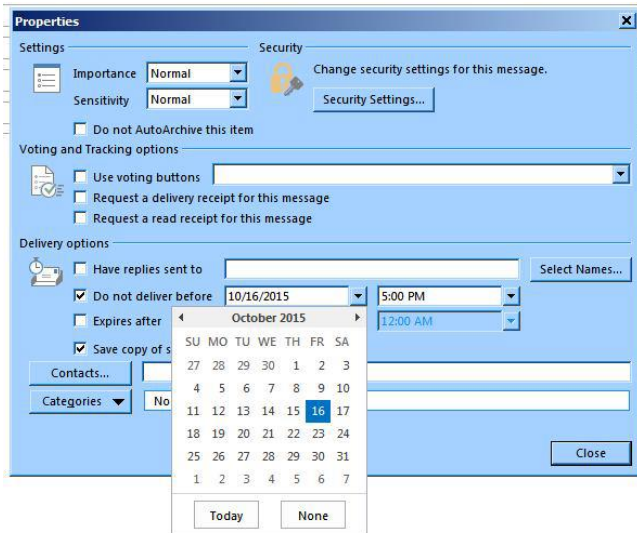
Properties

Settings

Importance Normal

Sensitivity Normal

Do not AutoArchive this item

Security

Change security settings for this message.

Security Settings...

Voting and Tracking options

Use voting buttons

Request a delivery receipt for this message

Request a read receipt for this message

Delivery options

Have replies sent to

Select Names...

Do not deliver before 10/16/2015 5:00 PM

Expires after 12:00 AM

Save copy of s

Contacts...

Categories No

October 2015

| SU | MO | TU | WE | TH | FR | SA |
|---|---|---|---|---|---|---|
| 27 | 28 | 29 | 30 | 1 | 2 | 3 |
| 4 | 5 | 6 | 7 | 8 | 9 | 10 |
| 11 | 12 | 13 | 14 | 15 | 16 | 17 |
| 18 | 19 | 20 | 21 | 22 | 23 | 24 |
| 25 | 26 | 27 | 28 | 29 | 30 | 31 |
| 1 | 2 | 3 | 4 | 5 | 6 | 7 |

Today None

Close